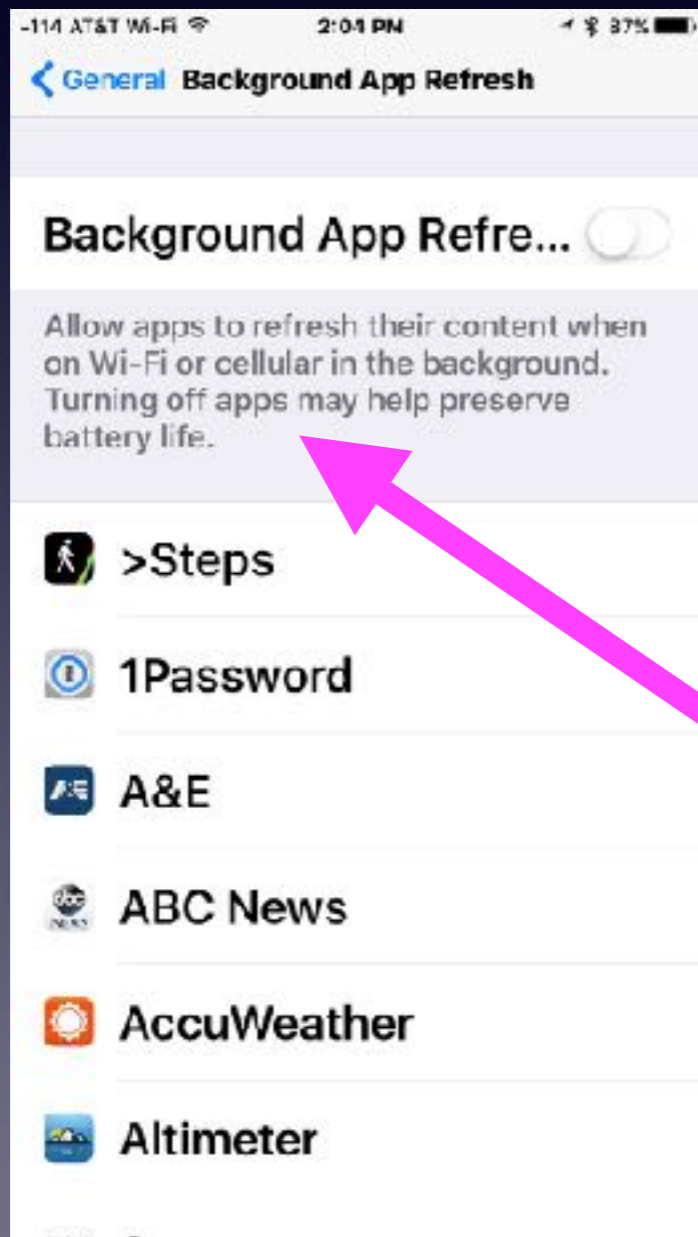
-114 AT&T Wi-Fi 2:04 PM 37%

General Background App Refresh

Background App Refre...

Allow apps to refresh their content when on Wi-Fi or cellular in the background. Turning off apps may help preserve battery life.

>Steps

1Password

A&E

ABC News

AccuWeather

Altimeter